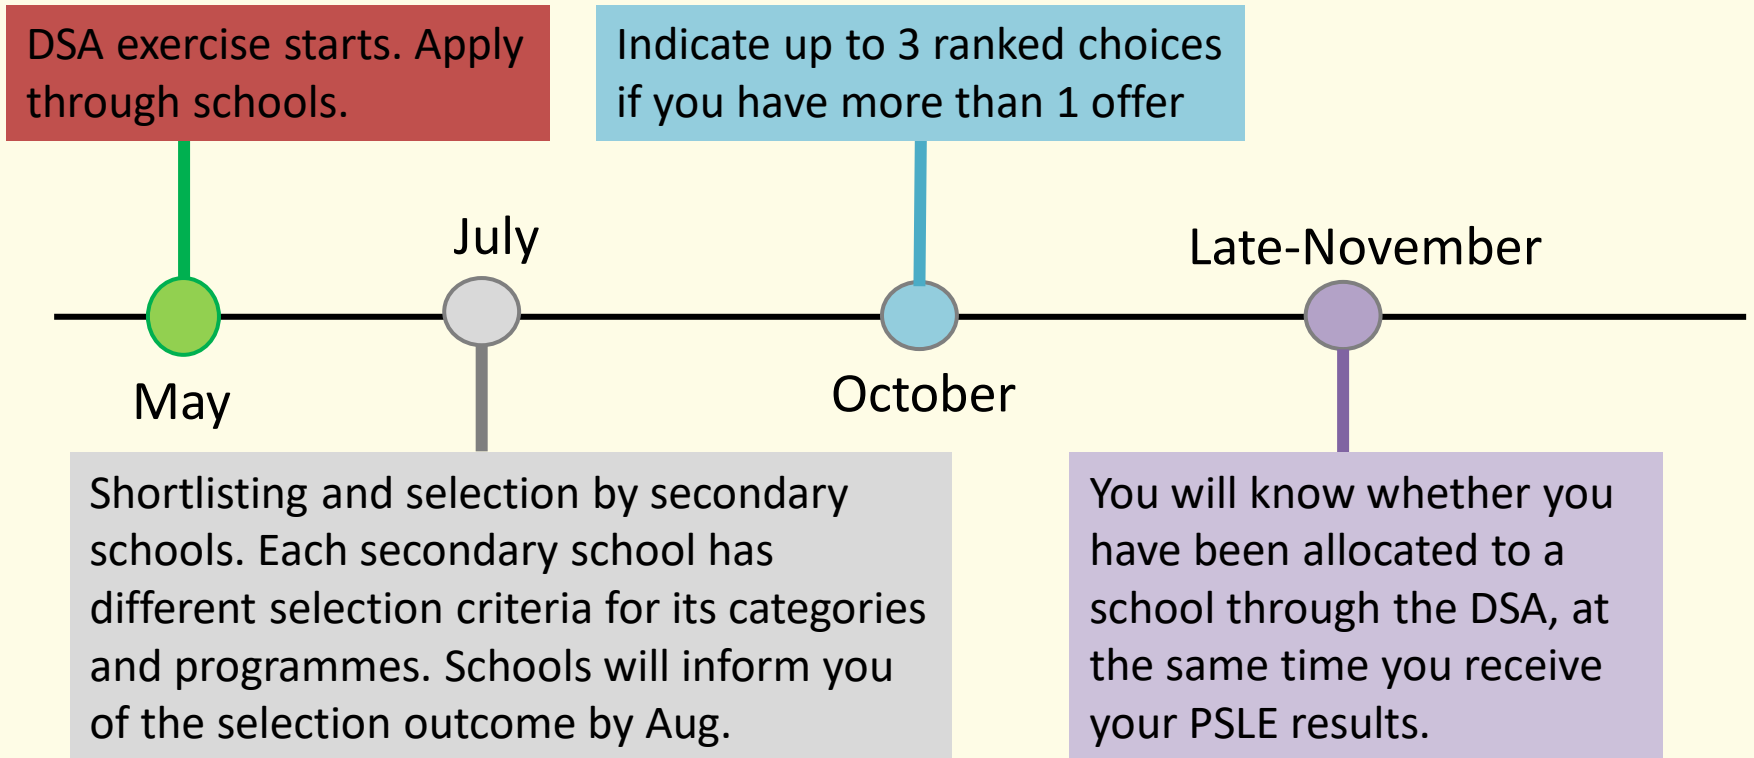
DSA exercise starts. Apply through schools.

Indicate up to 3 ranked choices if you have more than 1 offer

July

Late-November

May

October

Shortlisting and selection by secondary schools. Each secondary school has different selection criteria for its categories and programmes. Schools will inform you of the selection outcome by Aug.

You will know whether you have been allocated to a school through the DSA, at the same time you receive your PSLE results.